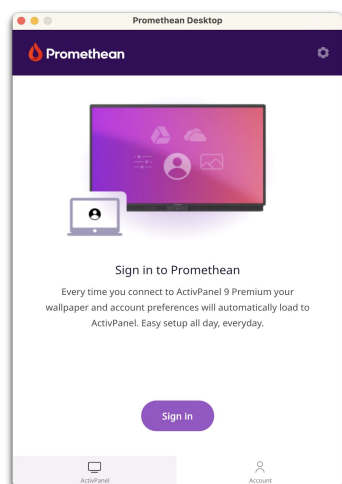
Promethean Desktop

Promethean

Sign in to Promethean

Every time you connect to ActivPanel 9 Premium your wallpaper and account preferences will automatically load to ActivPanel. Easy setup all day, everyday.

Sign in

ActivPanel

Account